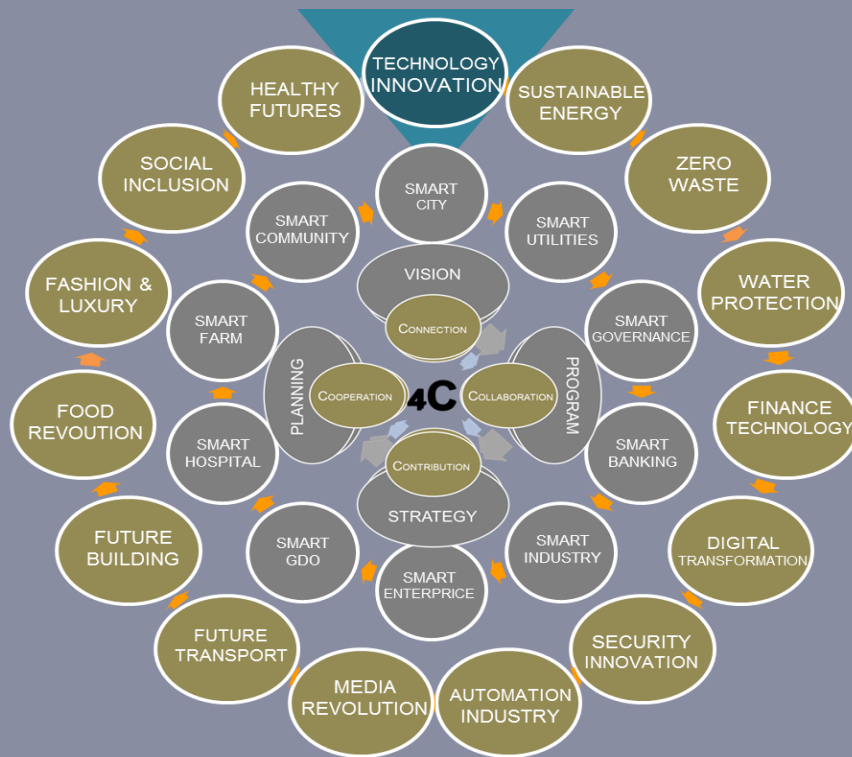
TECHNOLOGY INNOVATION

SUSTAINABLE ENERGY

ZERO WASTE

WATER PROTECTION

FINANCE TECHNOLOGY

DIGITAL TRANSFORMATION

SECURITY INNOVATION

AUTOMATION INDUSTRY

MEDIA REVOLUTION

FUTURE TRANSPORT

FUTURE BUILDING

FOOD REVOUTION

FASHION & LUXURY

SOCIAL INCLUSION

HEALTHY FUTURES

SMART CITY

SMART UTILITIES

SMART GOVERNANCE

SMART BANKING

SMART INDUSTRY

SMART ENTERPRICE

SMART GDO

SMART HOSPITAL

SMART FARM

SMART COMMUNITY

VISION

CONNECTION

PROGRAM

COLLABORATION

STRATEGY

CONTRIBUTION

PLANNING

COOPERATION

4C